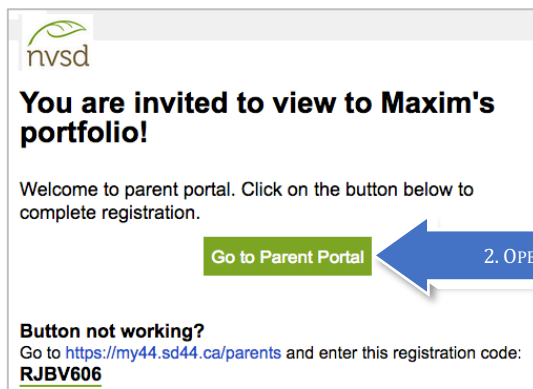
nvsd

You are invited to view to Maxim's portfolio!

Welcome to parent portal. Click on the button below to complete registration.

Go to Parent Portal

2. OPE

Button not working?
Go to https://my44.sd44.ca/parents and enter this registration code:
RJBV606